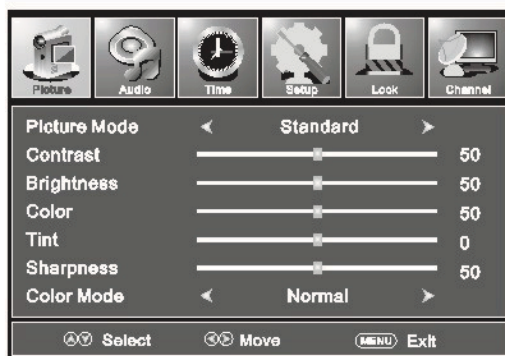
Picture Audio Time Setup Lock Channel

| | | |
|---|---|---|
| Picture Mode | ◄ Standard ► | |
| Contrast | | 50 |
| Brightness | | 50 |
| Color | | 50 |
| Tint | | 0 |
| Sharpness | | 50 |
| Color Mode | ◄ Normal ► | |

Select Move MENU Exit